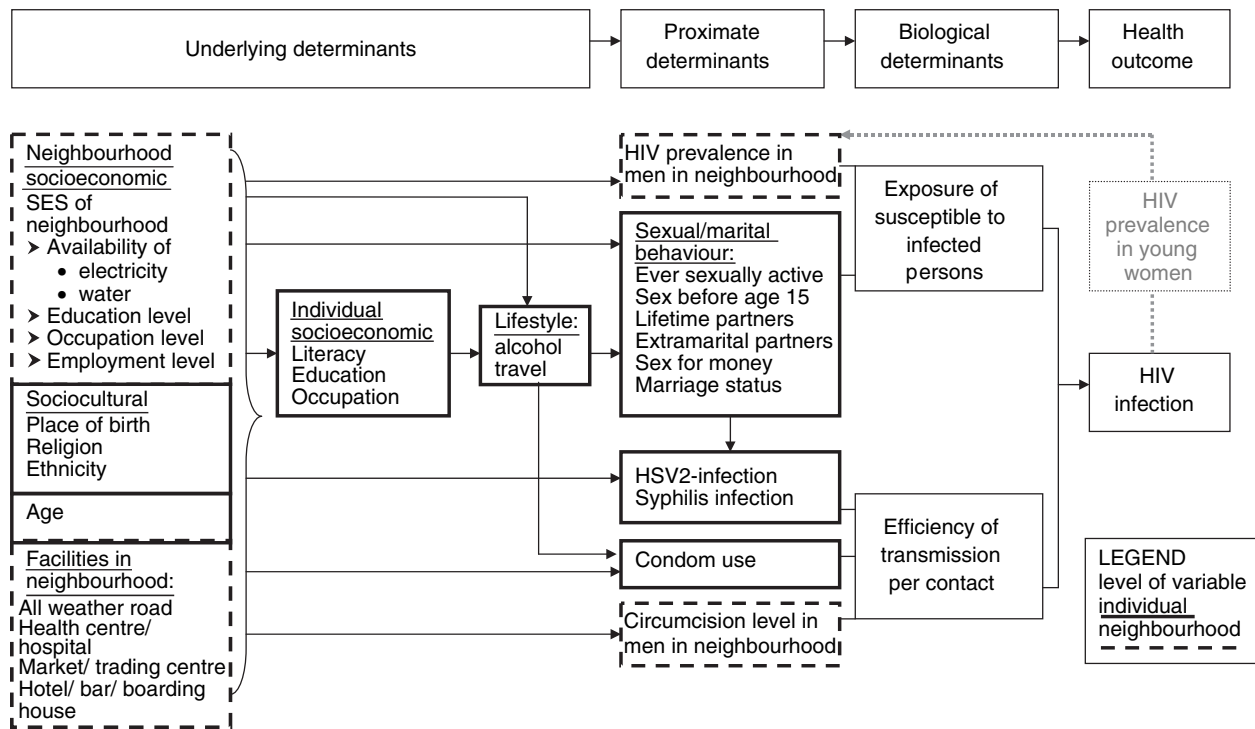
Underlying determinants

Proximate determinants

Biological determinants

Health outcome

Neighbourhood socioeconomic
SES of neighbourhood
➤ Availability of
• electricity
• water
➤ Education level
➤ Occupation level
➤ Employment level

Sociocultural
Place of birth
Religion
Ethnicity

Age

Facilities in neighbourhood:
All weather road
Health centre/ hospital
Market/ trading centre
Hotel/ bar/ boarding house

Individual socioeconomic
Literacy
Education
Occupation

Lifestyle:
alcohol
travel

HIV prevalence in men in neighbourhood

Sexual/marital behaviour:
Ever sexually active
Sex before age 15
Lifetime partners
Extramarital partners
Sex for money
Marriage status

HSV2-infection
Syphilis infection

Condom use

Circumcision level in men in neighbourhood

Exposure of susceptible to infected persons

Efficiency of transmission per contact

HIV prevalence in young women

HIV infection

LEGEND
level of variable
individual
neighbourhood